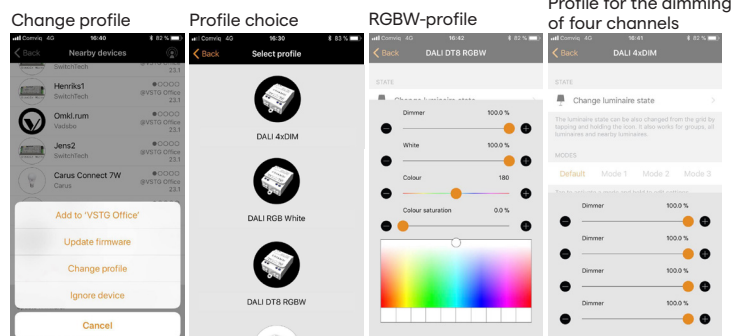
Change profile

Comviq 4G 16:40 82 %
Back Nearby devices
SwitchTech 23.1
Henriks1 SwitchTech @VSTG Office 23.1
Omkl.rum Vadsbo @VSTG Office 23.1
Jens2 SwitchTech @VSTG Office 23.1
Carus Connect 7W Carus @VSTG Office 23.1
Add to 'VSTG Office'
Update firmware
Change profile
Ignore device
Cancel

Profile choice

Comviq 4G 16:30 83 %
Back Select profile
DALI 4xDIM
DALI RGB White
DALI DT8 RGBW

RGBW-profile

Comviq 4G 16:42 82 %
Back DALI DT8 RGBW
STATE
Change luminaire state
Dimmer 100.0 %
White 100.0 %
Colour 180
Colour saturation 0.0 %

Profile for the dimming of four channels

Comviq 4G 16:41 83 %
Back DALI 4xDIM
STATE
Change luminaire state
The luminaire state can be also changed from the grid by tapping and holding the icon. It also works for groups, all luminaires and nearby luminaires.
MODES
Default Mode 1 Mode 2 Mode 3
Dimmer 100.0 %
Dimmer 100.0 %
Dimmer 100.0 %
Dimmer 100.0 %